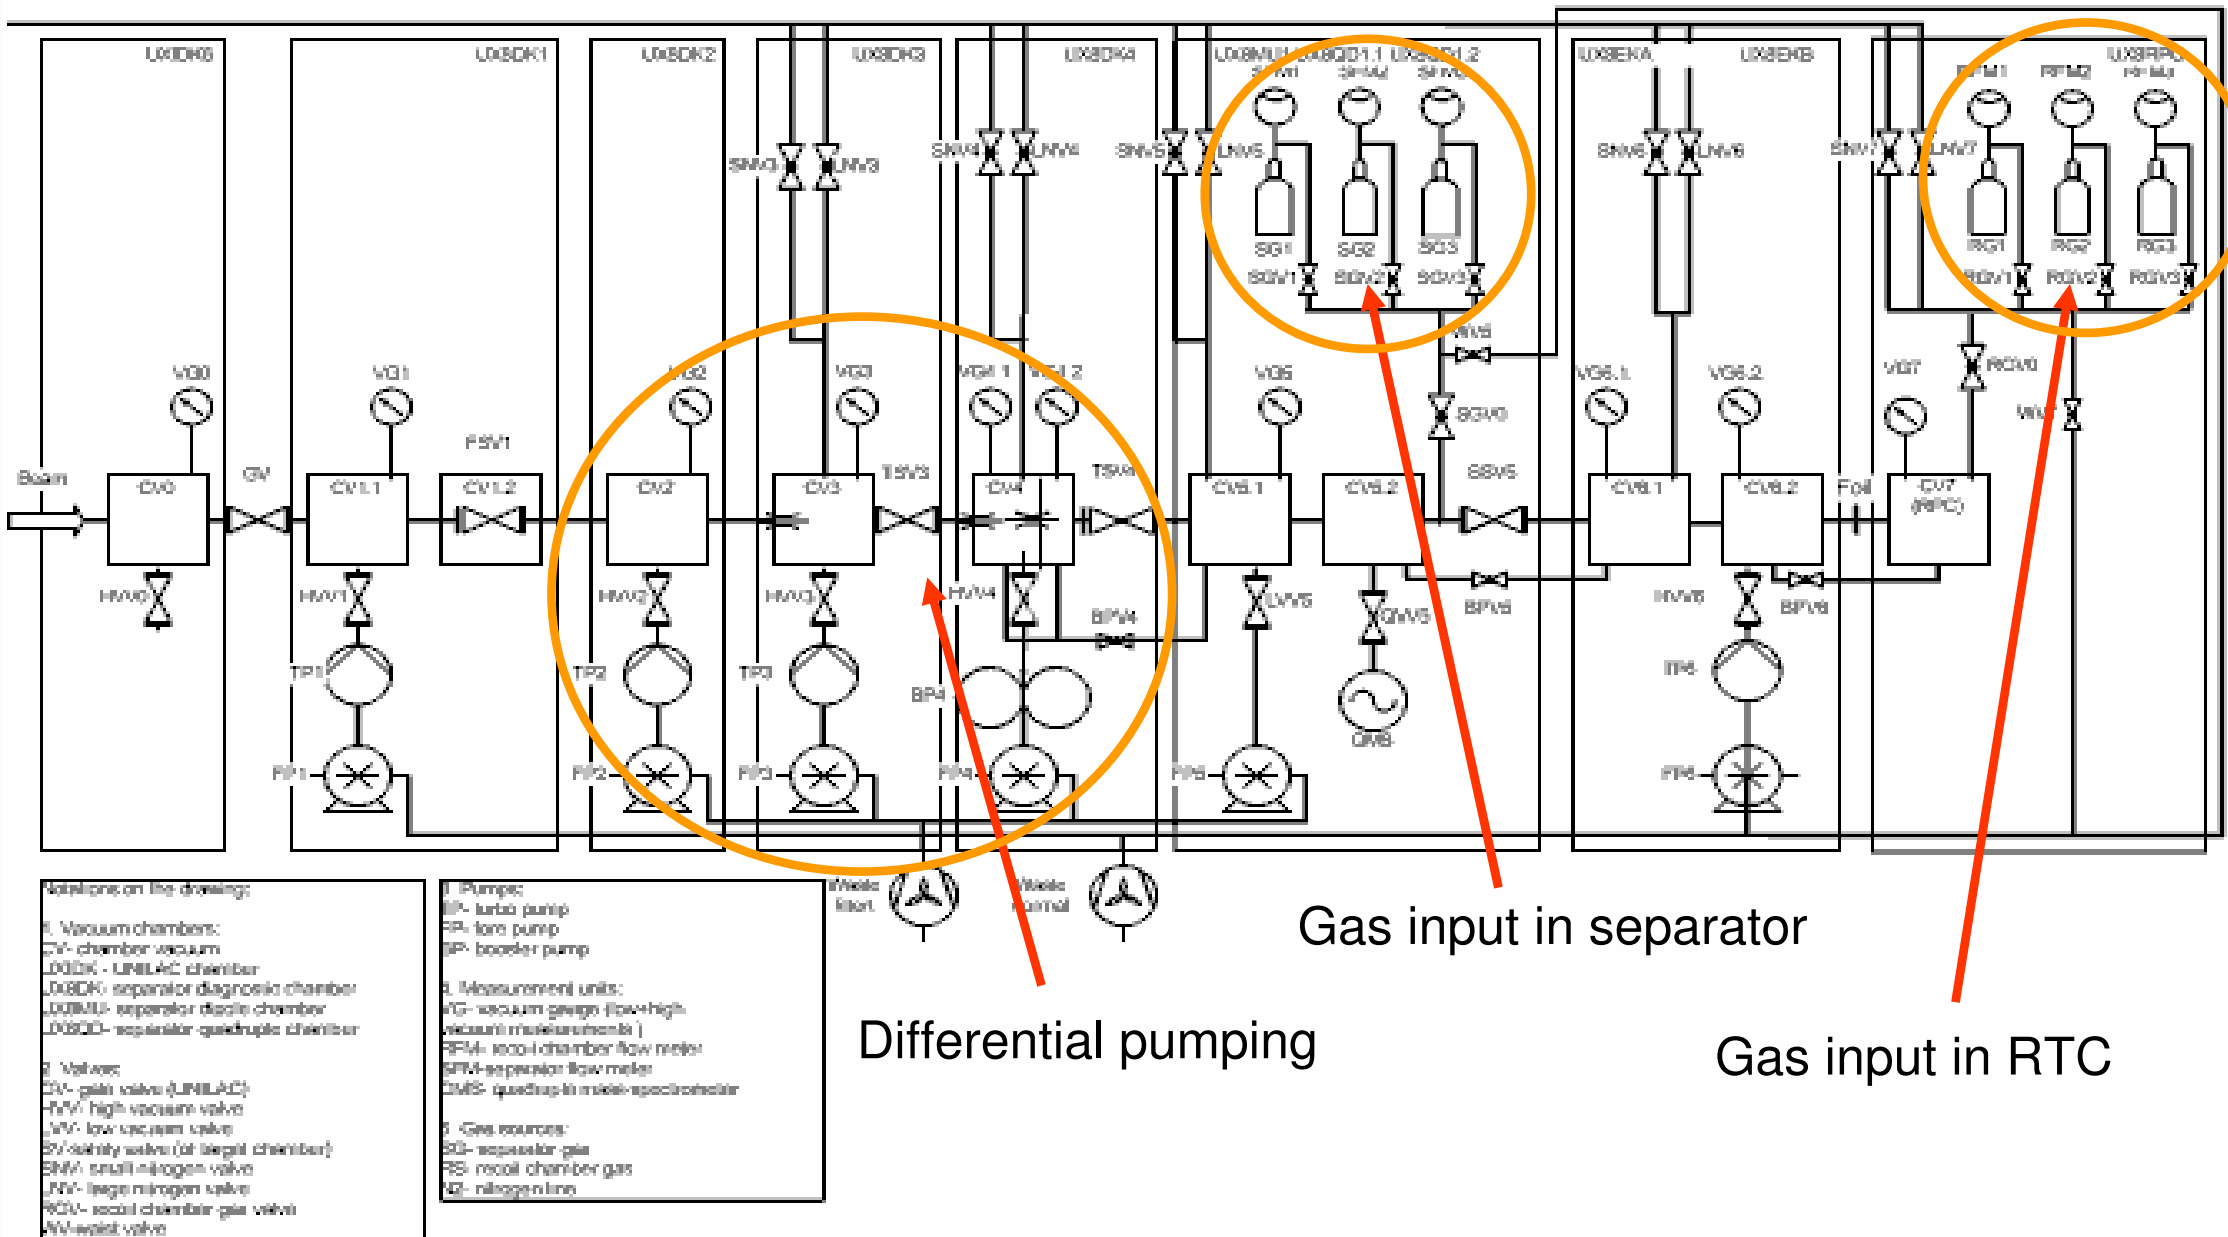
UX8DK0

UX8DK1

UX8DK2

UX8DK3

UX8DK4

UX8MU1 UX8QD1.1 UX8QD1.2

UX8EKA

UX8EKB

UX8RPC

SFM1 SFM2 SFM3

RFM1 RFM2 RFM3

SNV3 LNV3 SNV4 LNV4 SNV5 LNV5 SNV6 LNV6 SNV7 LNV7

SG1 SG2 SG3

SGV1 SGV2 SGV3

RG1 RG2 RG3

RGV1 RGV2 RGV3

WV5 SGV0 RGV0 WV7

VG0 VG1 VG2 VG3 VG4.1 VG4.2 VG5 VG6.1 VG6.2 VG7

FSV1 TSV3 TSV4 SSV5

Beam

CV0 GV CV1.1 CV1.2 CV2 CV3 CV4 CV5.1 CV5.2 CV6.1 CV6.2 Foil CV7 (RPC)

HVV0 HVV1 HVV2 HVV3 HVV4 LVV5 QMV5 BPV5 HVV6 BPV6 BPV4

TP1 TP2 TP3 BP4 TP6 QMS

FP1 FP2 FP3 FP4 FP5 FP6

Waste filter

Waste normal

Notations on the drawing:

1. Vacuum chambers:
CV- chamber vacuum
UX8DK - UNILAC chamber
UX8DK- separator diagnostic chamber
UX8MU- separator dipole chamber
UX8QD- separator quadruple chamber

2. Valves:
GV- gate valve (UNILAC)
HVV- high vacuum valve
LVV- low vacuum valve
SV-safety valve (at target chamber)
SNV- small nitrogen valve
LNV- large nitrogen valve
RGV- recoil chamber gas valve
WV-waist valve

3. Pumps:
TP- turbo pump
FP- fore pump
BP- booster pump

4. Measurement units:
VG- vacuum gauge (low+high vacuum measurements)
RFM- recoil chamber flow meter
SFM-separator flow meter
QMS- quadrupole mass-spectrometer

5. Gas sources:
SG- separator gas
RG- recoil chamber gas
N2- nitrogen line

Gas input in separator

Differential pumping

Gas input in RTC